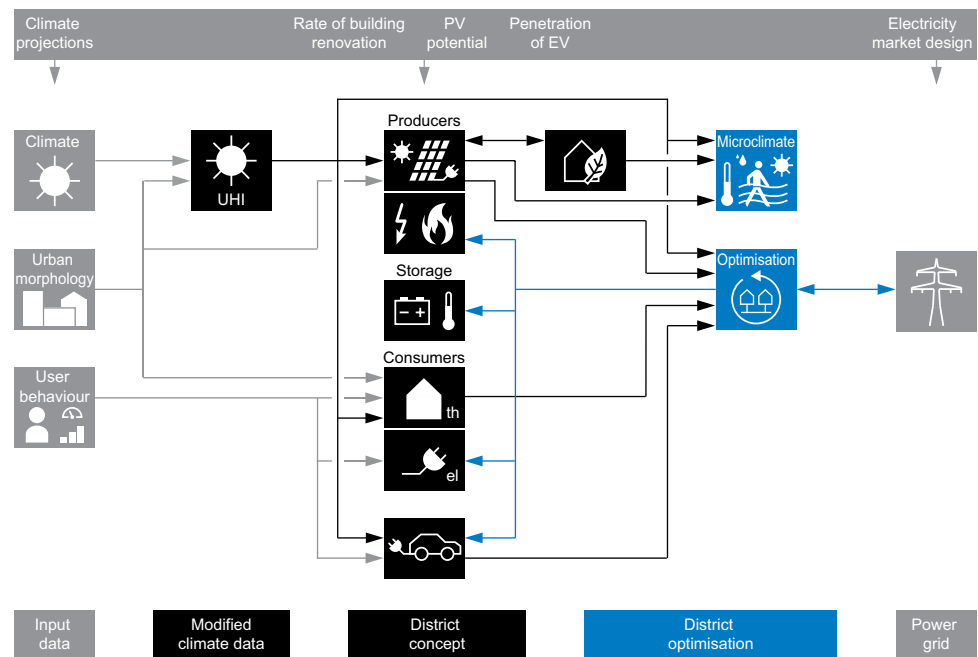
Climate projections

Rate of building renovation

PV potential

Penetration of EV

Electricity market design

Climate

UHI

Producers

Microclimate

Urban morphology

Storage

Optimisation

User behaviour

Consumers

th

el

Input data

Modified climate data

District concept

District optimisation

Power grid